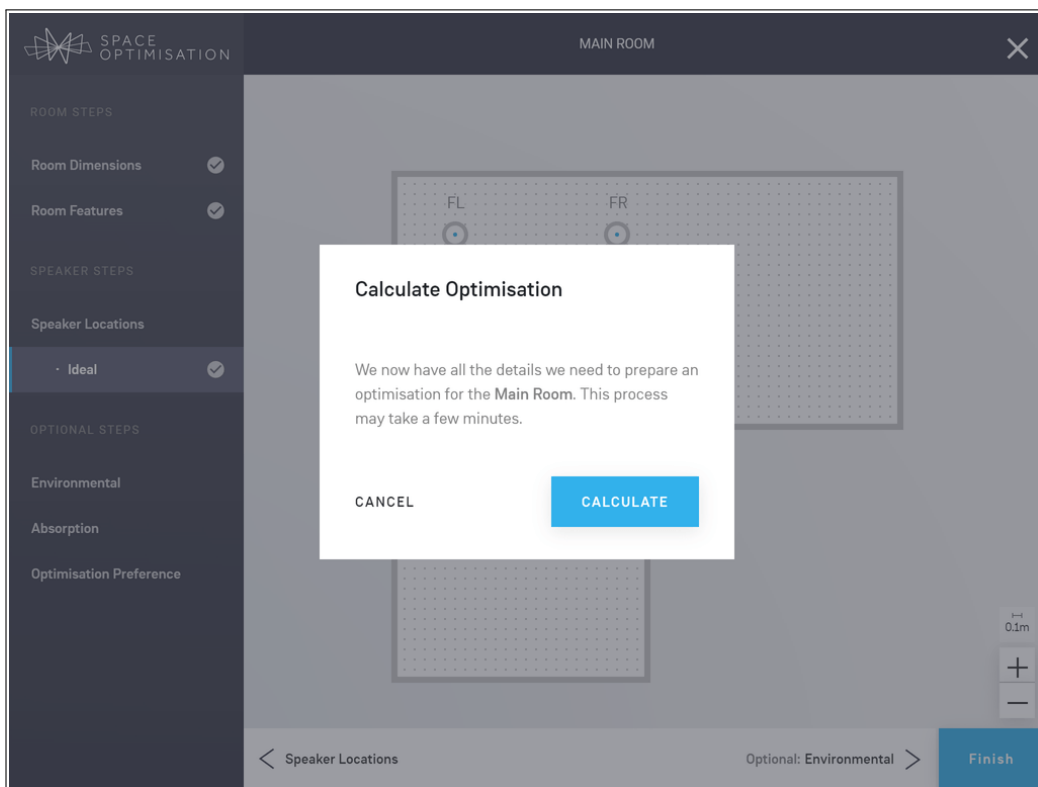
SPACE OPTIMISATION

MAIN ROOM

×

ROOM STEPS

Room Dimensions

Room Features

SPEAKER STEPS

Speaker Locations

· Ideal

OPTIONAL STEPS

Environmental

Absorption

Optimisation Preference

FL

FR

Calculate Optimisation

We now have all the details we need to prepare an optimisation for the **Main Room**. This process may take a few minutes.

CANCEL

CALCULATE

0.1m

+

—

< Speaker Locations

Optional: Environmental >

Finish